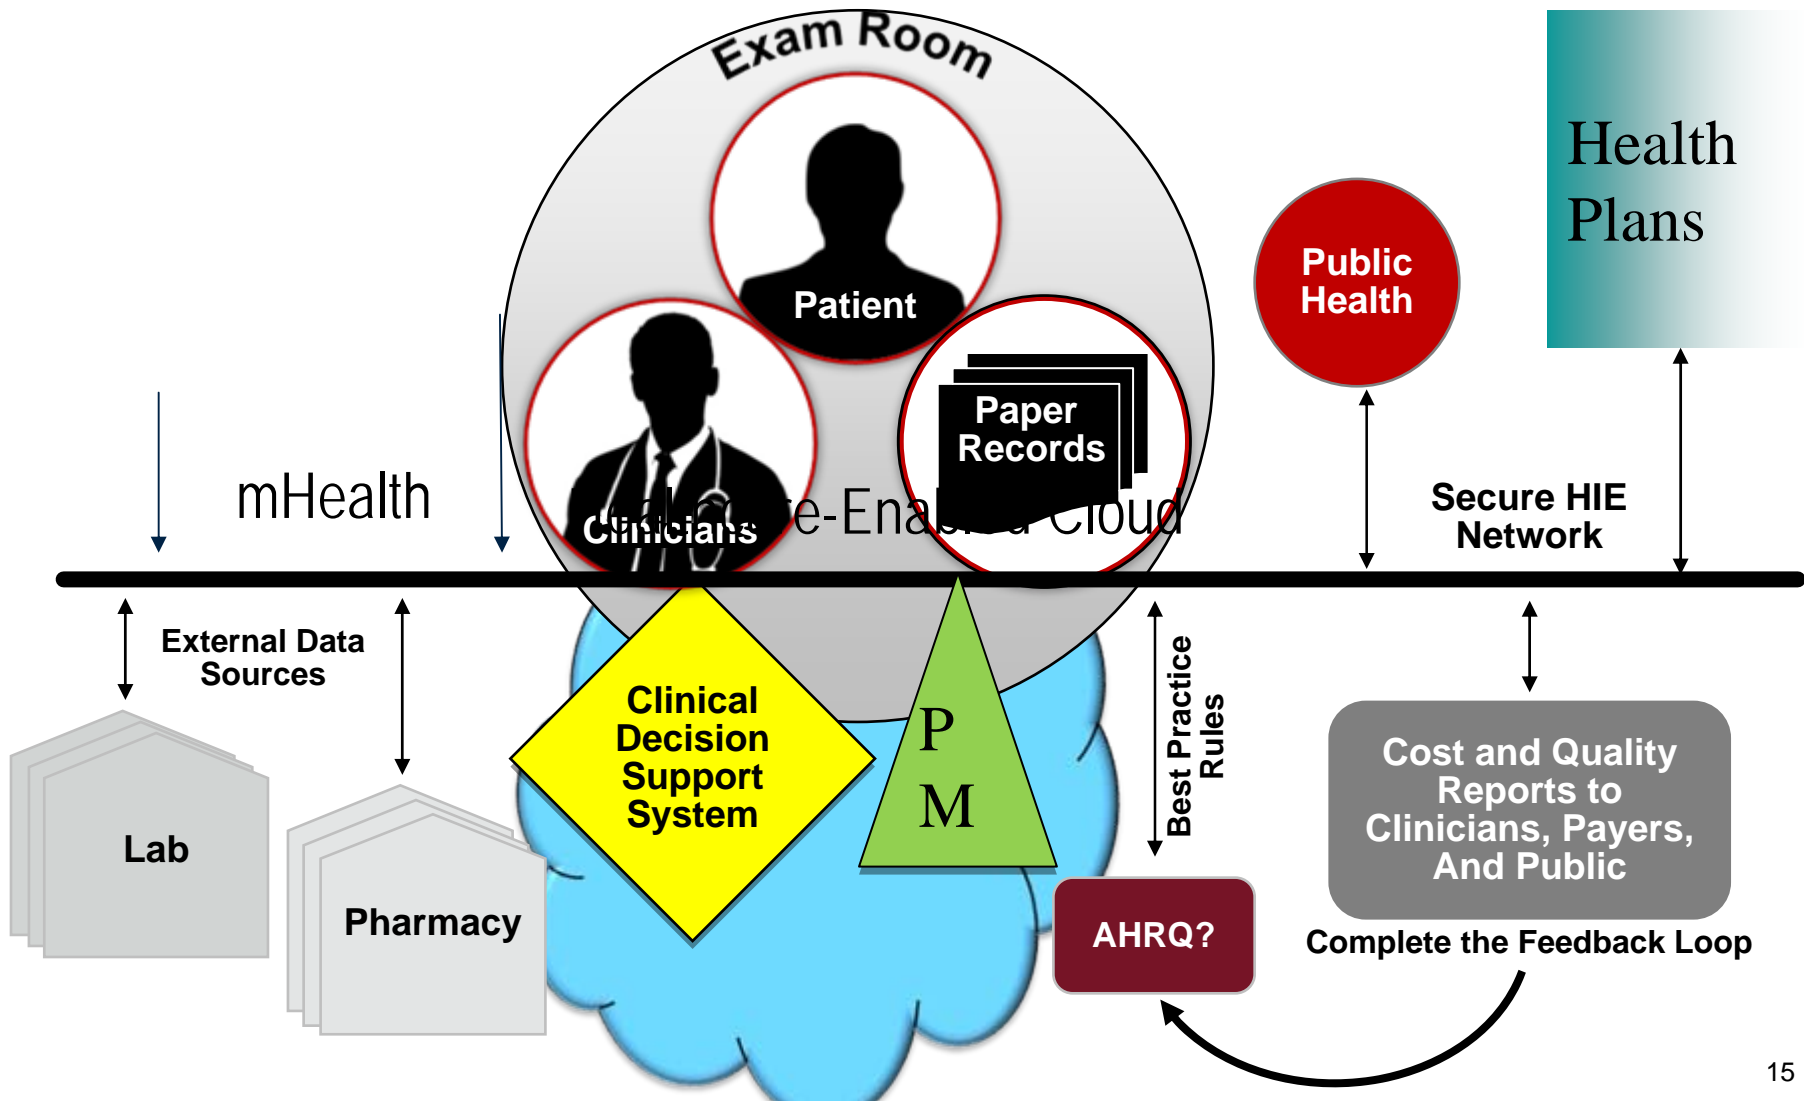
Exam Room

Patient

Clinicians

Paper Records

Health Plans

Public Health

mHealth

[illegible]e-Ena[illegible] Cloud

Secure HIE Network

External Data Sources

Lab

Pharmacy

Clinical Decision Support System

P M

Best Practice Rules

AHRQ?

Cost and Quality Reports to Clinicians, Payers, And Public

Complete the Feedback Loop

15